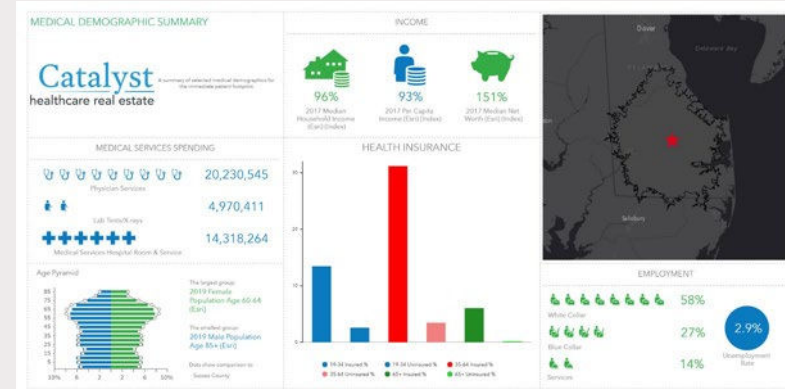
MEDICAL DEMOGRAPHIC SUMMARY

Catalyst
healthcare real estate

A summary of selected medical demographics for the immediate patient footprint

INCOME

96%
2017 Median Household Income (Esri) (Index)

93%
2017 Per Capita Income (Esri) (Index)

151%
2017 Median Net Worth (Esri) (Index)

Dover

Delaware Bay

Salisbury

MEDICAL SERVICES SPENDING

20,230,545
Physician Services

4,970,411
Lab Tests/X-rays

14,318,264
Medical Services Hospital Room & Service

HEALTH INSURANCE

30
20
10
0

19-34 Insured %
19-34 Uninsured %
35-64 Insured %
35-64 Uninsured %
65+ Insured %
65+ Uninsured %

Age Pyramid

85
75
65
55
45
35
25
15
5

10%
6
2
2
6
10%

The largest group:
2019 Female Population Age 60-64 (Esri)

The smallest group:
2019 Male Population Age 85+ (Esri)

Dots show comparison to Sussex County

EMPLOYMENT

58%
White Collar

27%
Blue Collar

14%
Services

2.9%
Unemployment Rate